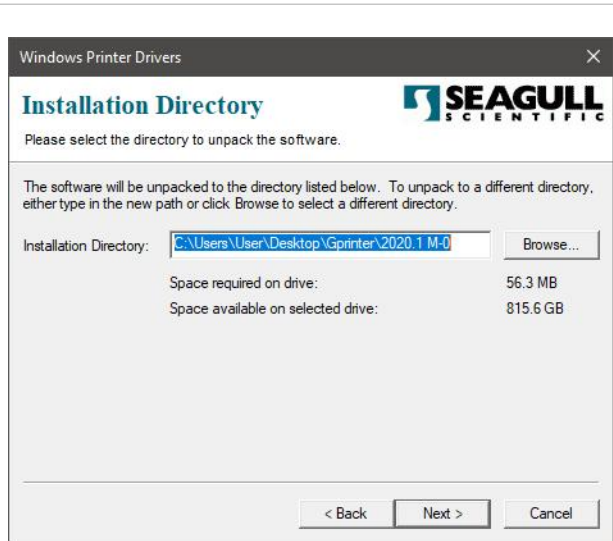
Windows Printer Drivers

×

Installation Directory

SEAGULL SCIENTIFIC

Please select the directory to unpack the software.

The software will be unpacked to the directory listed below. To unpack to a different directory, either type in the new path or click Browse to select a different directory.

Installation Directory: C:\Users\User\Desktop\Gprinter\2020.1 M-0

Browse...

Space required on drive: 56.3 MB

Space available on selected drive: 815.6 GB

< Back

Next >

Cancel